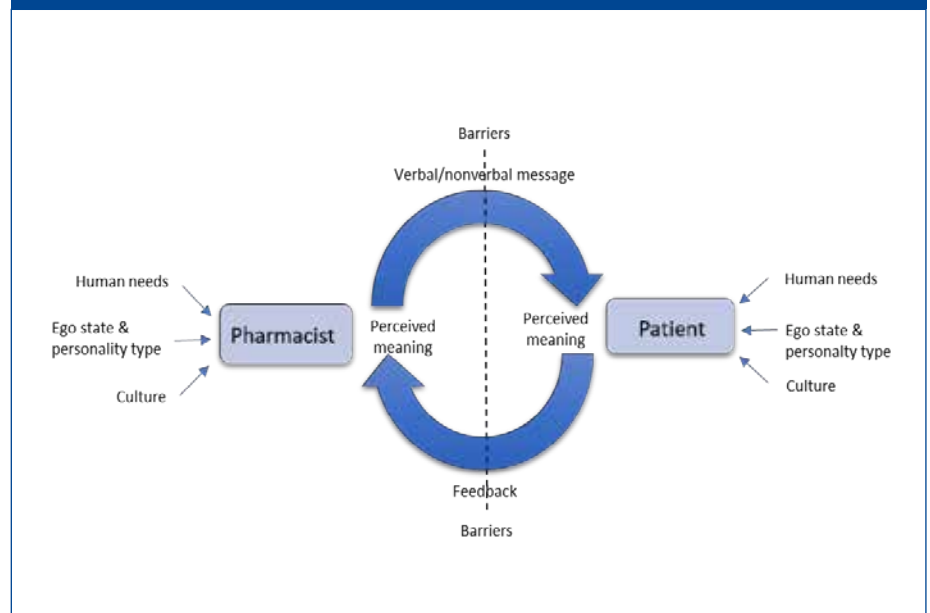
Barriers

Verbal/nonverbal message

Human needs

Ego state & personality type

Culture

Pharmacist

Perceived meaning

Perceived meaning

Patient

Human needs

Ego state & personalty type

Culture

Feedback

Barriers